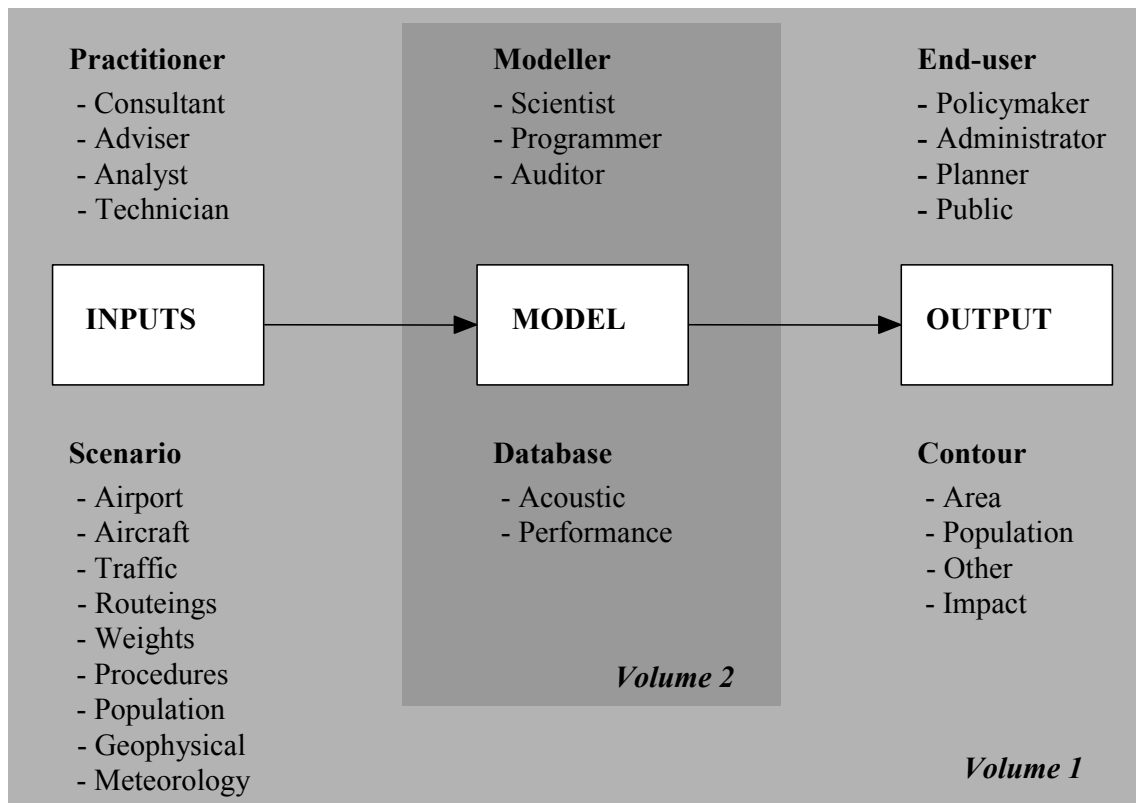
Practitioner
- Consultant
- Adviser
- Analyst
- Technician

Modeller
- Scientist
- Programmer
- Auditor

End-user
- Policymaker
- Administrator
- Planner
- Public

INPUTS

MODEL

OUTPUT

Scenario
- Airport
- Aircraft
- Traffic
- Routeings
- Weights
- Procedures
- Population
- Geophysical
- Meteorology

Database
- Acoustic
- Performance

Volume 2

Contour
- Area
- Population
- Other
- Impact

Volume 1